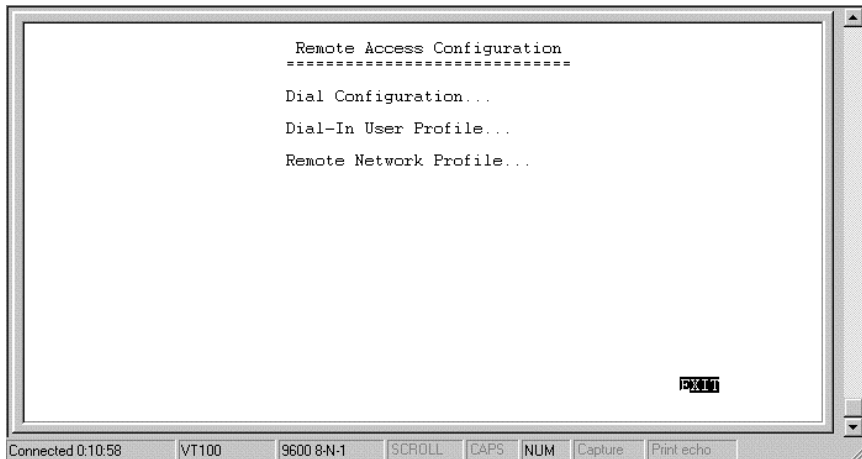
Remote Access Configuration
=============================

Dial Configuration...

Dial-In User Profile...

Remote Network Profile...

EXIT

Connected 0:10:58 | VT100 | 9600 8-N-1 | SCROLL | CAPS | NUM | Capture | Print echo